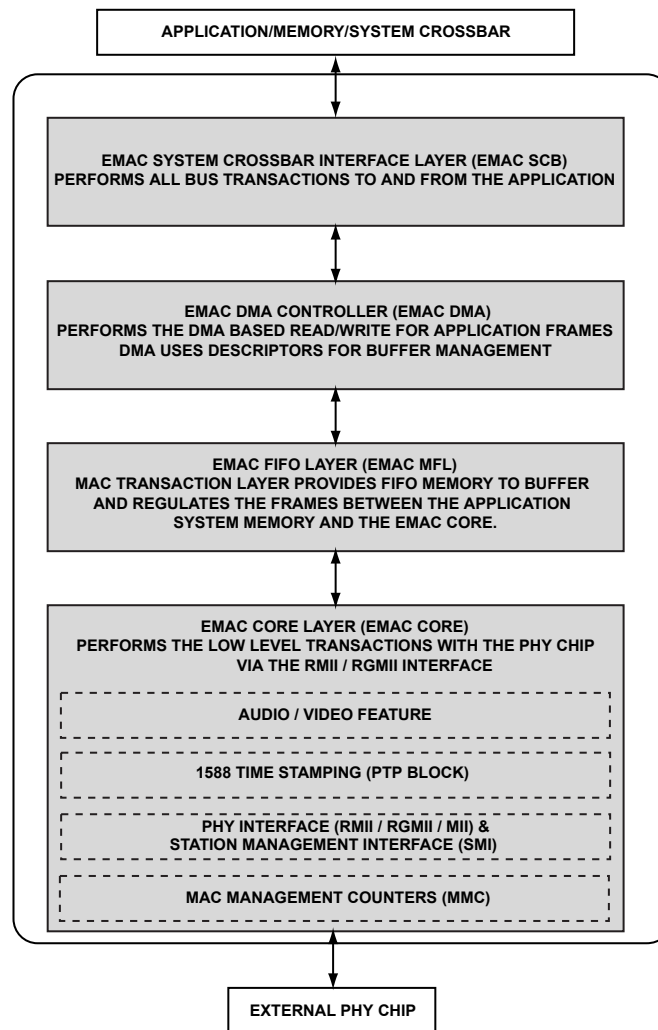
APPLICATION/MEMORY/SYSTEM CROSSBAR

EMAC SYSTEM CROSSBAR INTERFACE LAYER (EMAC SCB)
PERFORMS ALL BUS TRANSACTIONS TO AND FROM THE APPLICATION

EMAC DMA CONTROLLER (EMAC DMA)
PERFORMS THE DMA BASED READ/WRITE FOR APPLICATION FRAMES
DMA USES DESCRIPTORS FOR BUFFER MANAGEMENT

EMAC FIFO LAYER (EMAC MFL)
MAC TRANSACTION LAYER PROVIDES FIFO MEMORY TO BUFFER AND REGULATES THE FRAMES BETWEEN THE APPLICATION SYSTEM MEMORY AND THE EMAC CORE.

EMAC CORE LAYER (EMAC CORE)
PERFORMS THE LOW LEVEL TRANSACTIONS WITH THE PHY CHIP VIA THE RMII / RGMII INTERFACE

AUDIO / VIDEO FEATURE

1588 TIME STAMPING (PTP BLOCK)

PHY INTERFACE (RMII / RGMII / MII) &
STATION MANAGEMENT INTERFACE (SMI)

MAC MANAGEMENT COUNTERS (MMC)

EXTERNAL PHY CHIP